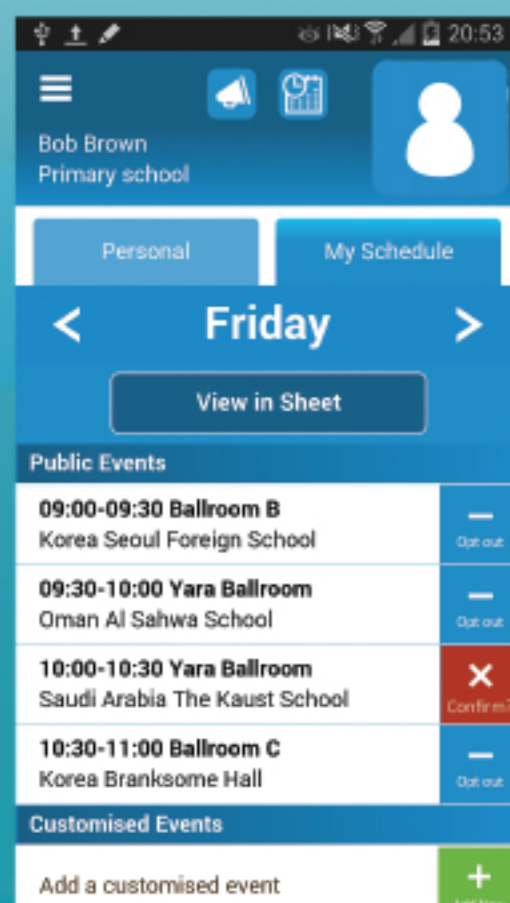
20:53

Bob Brown
Primary school

Personal | My Schedule

<
Friday
>

View in Sheet

Public Events

09:00-09:30 Ballroom B
Korea Seoul Foreign School
Opt out

09:30-10:00 Yara Ballroom
Oman Al Sahwa School
Opt out

10:00-10:30 Yara Ballroom
Saudi Arabia The Kaust School
Confirm?

10:30-11:00 Ballroom C
Korea Branksome Hall
Opt out

Customised Events

Add a customised event
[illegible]